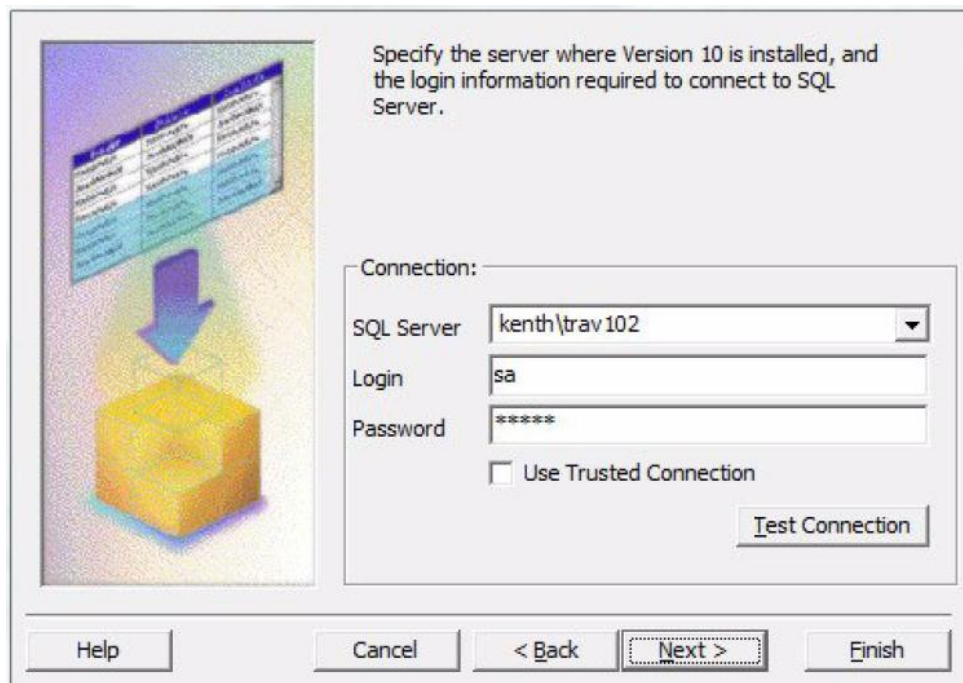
Specify the server where Version 10 is installed, and the login information required to connect to SQL Server.

Connection:

SQL Server kenth\trav102

Login sa

Password *****

Use Trusted Connection

Test Connection

Help

Cancel

< Back

Next >

Finish